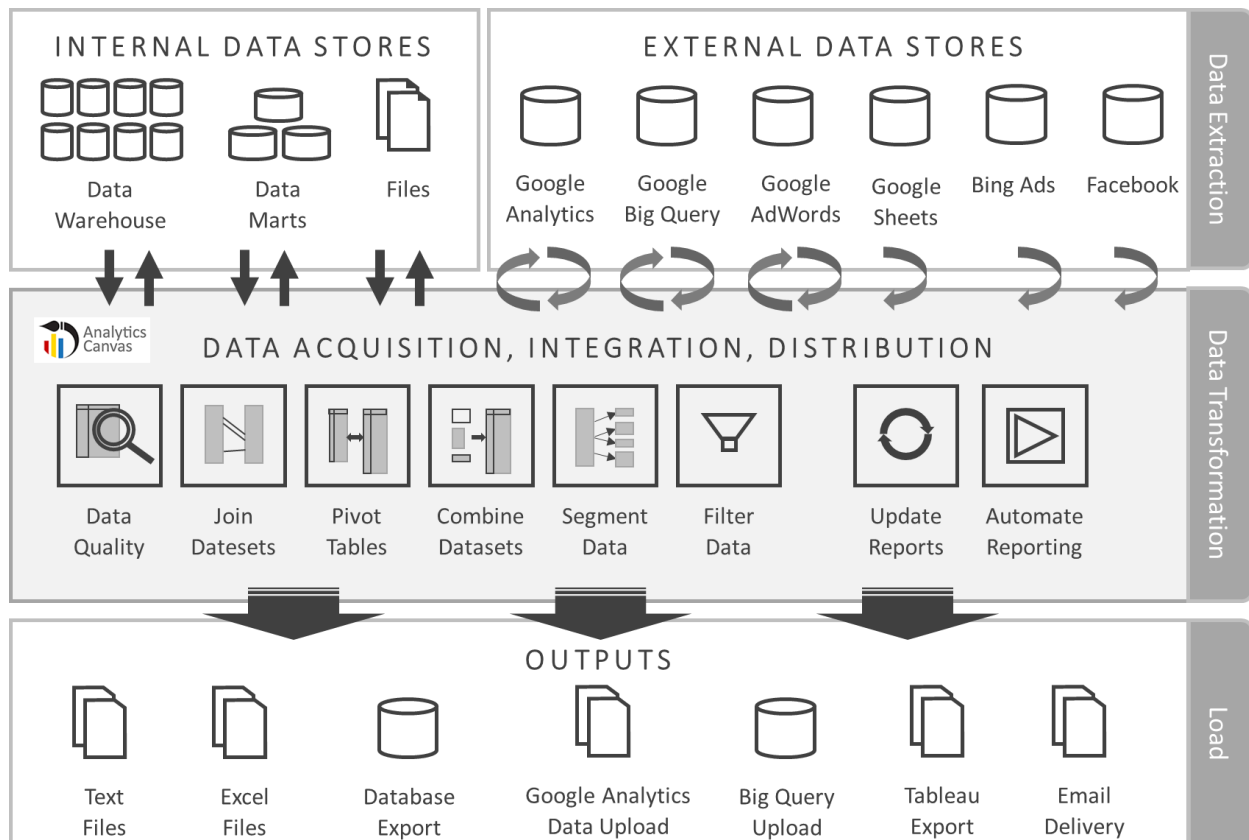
INTERNAL DATA STORES

Data Warehouse

Data Marts

Files

EXTERNAL DATA STORES

Google Analytics

Google Big Query

Google AdWords

Google Sheets

Bing Ads

Facebook

Data Extraction

Analytics Canvas

DATA ACQUISITION, INTEGRATION, DISTRIBUTION

Data Quality

Join Datesets

Pivot Tables

Combine Datasets

Segment Data

Filter Data

Update Reports

Automate Reporting

Data Transformation

OUTPUTS

Text Files

Excel Files

Database Export

Google Analytics Data Upload

Big Query Upload

Tableau Export

Email Delivery

Load